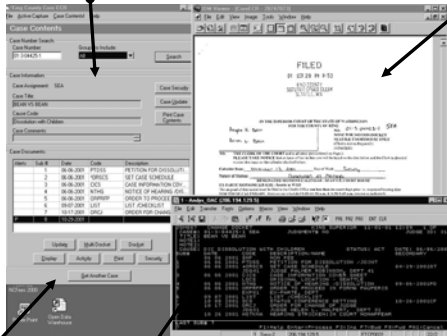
Case Contents

Case Number Search
Case Number
Search

Case Information
Case Assignment: SEA
Case Title
BEAN VS BEAN
Case Code
Dissolution with Children
Case Comments

Case Security
Case Update
Print Case Contents

Case Documents
| Alerts | Sub # | Date | Code | Description |
|---|---|---|---|---|
| | 1 | 06-06-2001 | PTDSS | PETITION FOR DISSOLUTI |
| | 2 | 06-06-2001 | ORSCS | SET CASE SCHEDULE |
| | 3 | 06-06-2001 | CICS | CASE INFORMATION COV |
| | 4 | 06-06-2001 | NTHG | NOTICE OF HEARING (IVI |
| | 5 | 06-06-2001 | ORPRPP | ORDER TO PROCEED |
| | 6 | 10-17-2001 | LIST | LIST /CHECKLIST |
| | 7 | 10-17-2001 | ORGJ | ORDER FOR CHANGE |

Update
Multi-Docket
Docket
Display
Activity
Print
Security
Exit
Get Another Case

Open Data Warehouse

FILED
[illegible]

PRE PRE PRE ENT CLR
DISSOLUTION WITH CHILDREN